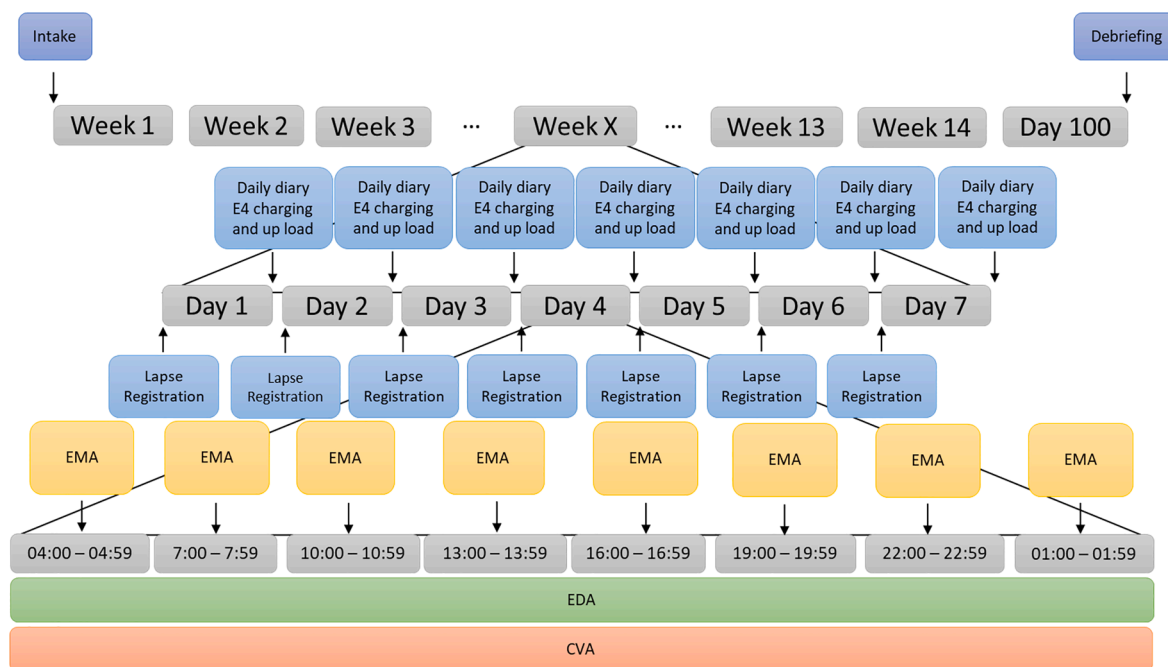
Intake

Debriefing

Week 1 Week 2 Week 3 ... Week X ... Week 13 Week 14 Day 100

Daily diary E4 charging and up load

Daily diary E4 charging and up load

Daily diary E4 charging and up load

Daily diary E4 charging and up load

Daily diary E4 charging and up load

Daily diary E4 charging and up load

Daily diary E4 charging and up load

Day 1 Day 2 Day 3 Day 4 Day 5 Day 6 Day 7

Lapse Registration

Lapse Registration

Lapse Registration

Lapse Registration

Lapse Registration

Lapse Registration

Lapse Registration

EMA EMA EMA EMA EMA EMA EMA EMA

04:00 – 04:59 7:00 – 7:59 10:00 – 10:59 13:00 – 13:59 16:00 – 16:59 19:00 – 19:59 22:00 – 22:59 01:00 – 01:59

EDA

CVA